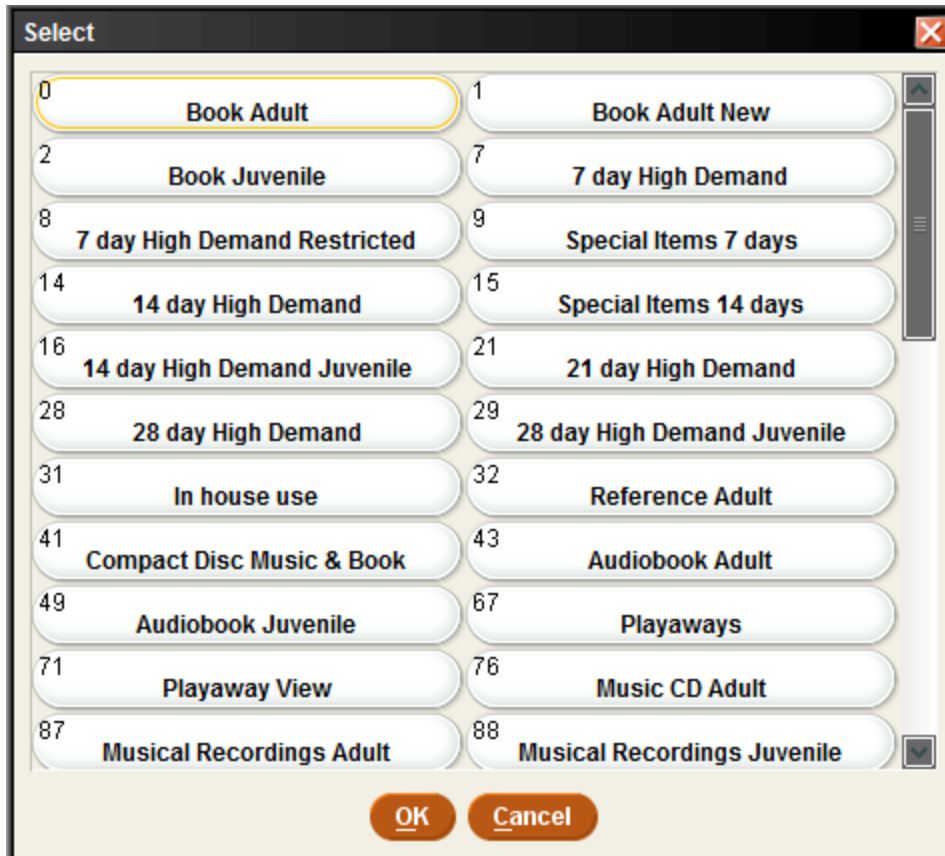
Select

0
Book Adult

1
Book Adult New

2
Book Juvenile

7
7 day High Demand

8
7 day High Demand Restricted

9
Special Items 7 days

14
14 day High Demand

15
Special Items 14 days

16
14 day High Demand Juvenile

21
21 day High Demand

28
28 day High Demand

29
28 day High Demand Juvenile

31
In house use

32
Reference Adult

41
Compact Disc Music & Book

43
Audiobook Adult

49
Audiobook Juvenile

67
Playaways

71
Playaway View

76
Music CD Adult

87
Musical Recordings Adult

88
Musical Recordings Juvenile

OK
Cancel